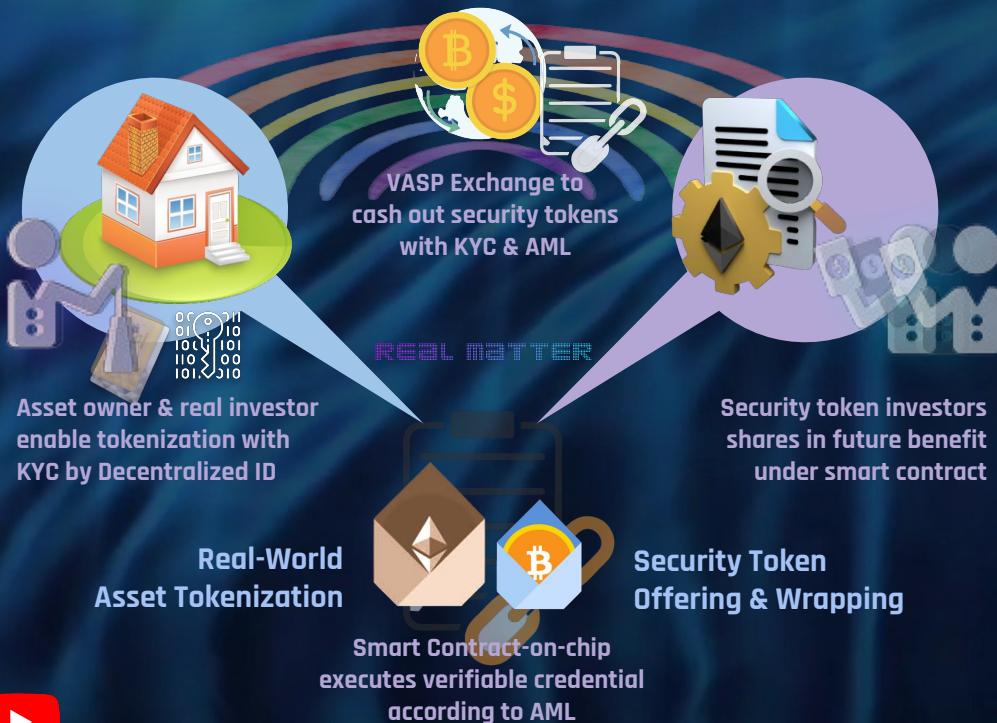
VASP Exchange to
cash out security tokens
with KYC & AML

REAL MATTER

Asset owner & real investor
enable tokenization with
KYC by Decentralized ID

Security token investors
shares in future benefit
under smart contract

Real-World
Asset Tokenization

Security Token
Offering & Wrapping

Smart Contract-on-chip
executes verifiable credential
according to AML